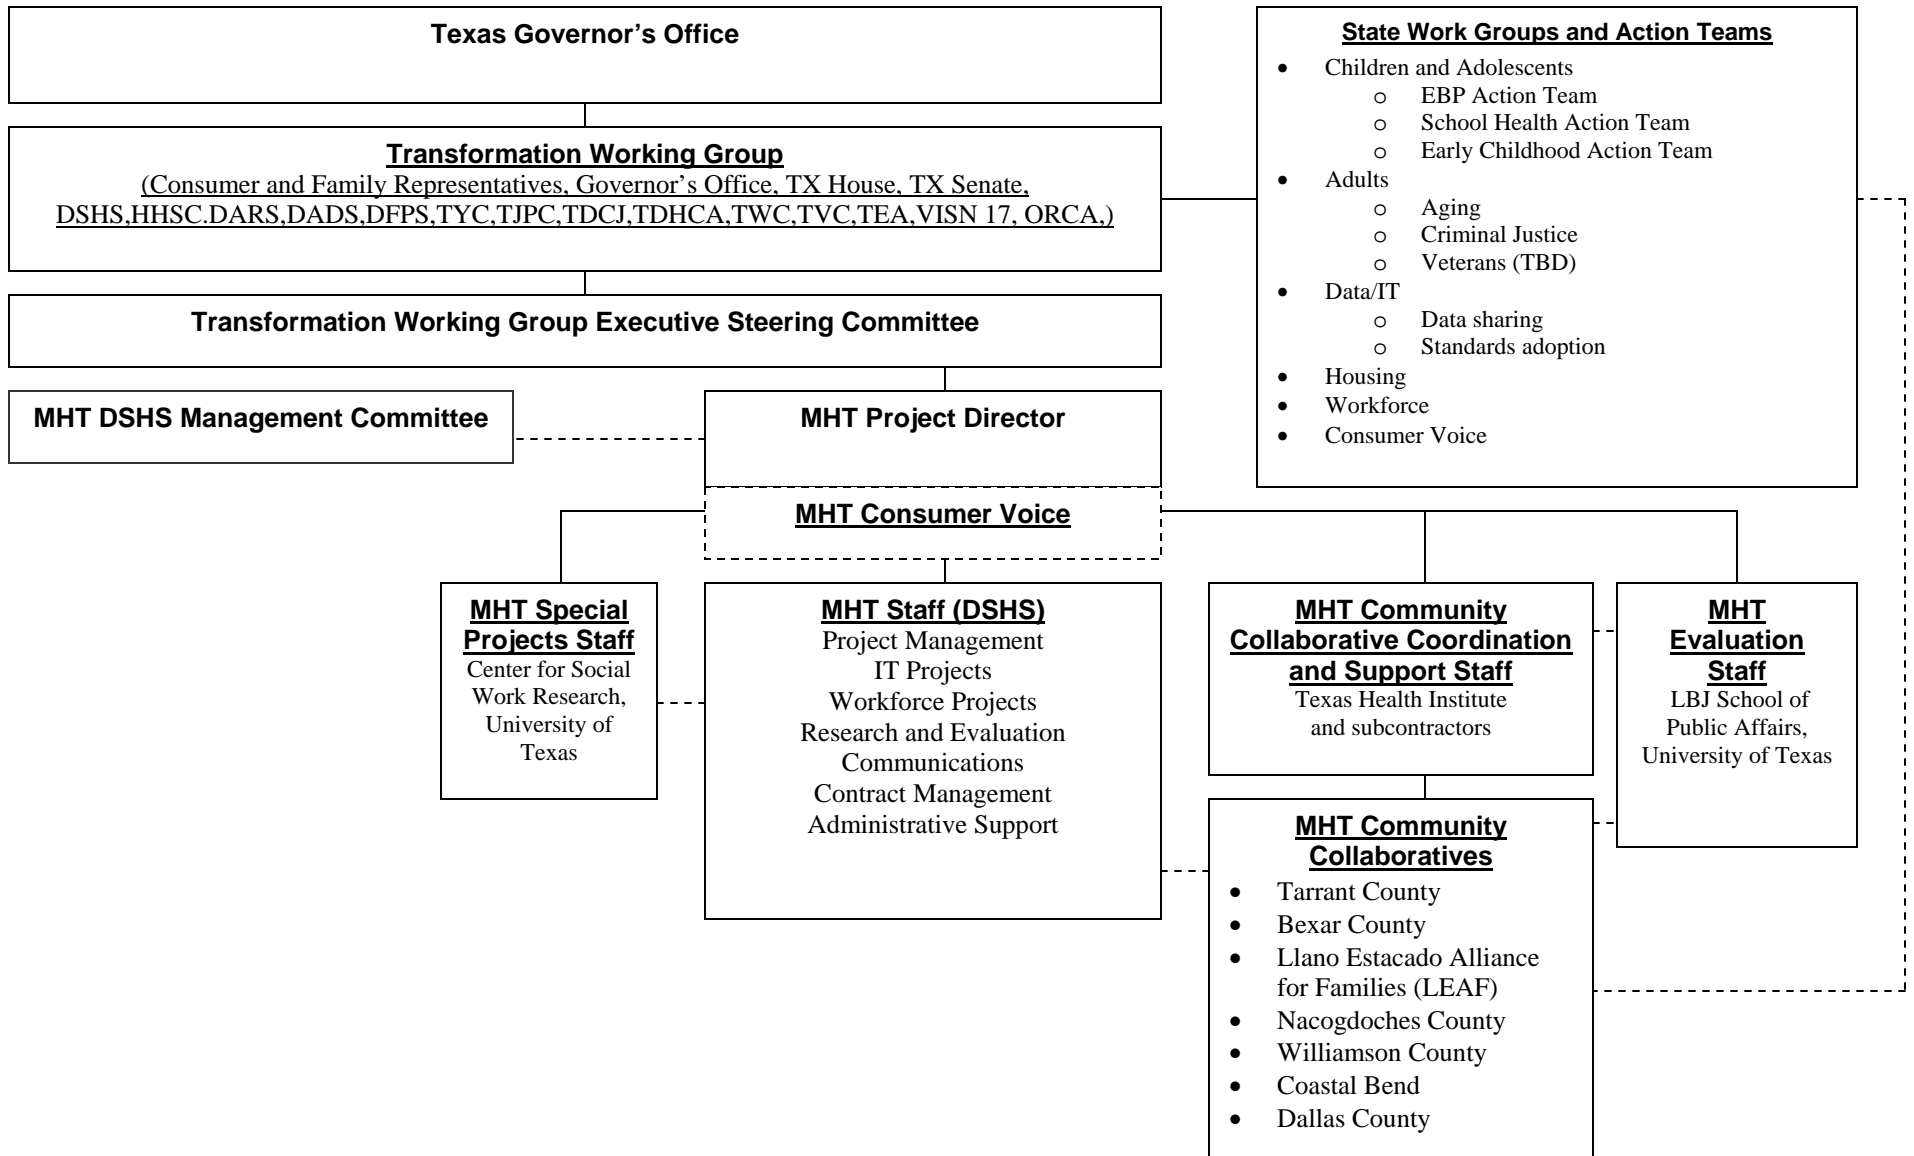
Texas Governor's Office

Transformation Working Group
(Consumer and Family Representatives, Governor's Office, TX House, TX Senate, DSHS,HHSC.DARS,DADS,DFPS,TYC,TJPC,TDCJ,TDHCA,TWC,TVC,TEA,VISN 17, ORCA,)

Transformation Working Group Executive Steering Committee

MHT DSHS Management Committee

MHT Project Director

MHT Consumer Voice

State Work Groups and Action Teams
- Children and Adolescents
  - EBP Action Team
  - School Health Action Team
  - Early Childhood Action Team
- Adults
  - Aging
  - Criminal Justice
  - Veterans (TBD)
- Data/IT
  - Data sharing
  - Standards adoption
- Housing
- Workforce
- Consumer Voice

MHT Special Projects Staff
Center for Social Work Research, University of Texas

MHT Staff (DSHS)
Project Management
IT Projects
Workforce Projects
Research and Evaluation
Communications
Contract Management
Administrative Support

MHT Community Collaborative Coordination and Support Staff
Texas Health Institute and subcontractors

MHT Evaluation Staff
LBJ School of Public Affairs, University of Texas

MHT Community Collaboratives
- Tarrant County
- Bexar County
- Llano Estacado Alliance for Families (LEAF)
- Nacogdoches County
- Williamson County
- Coastal Bend
- Dallas County